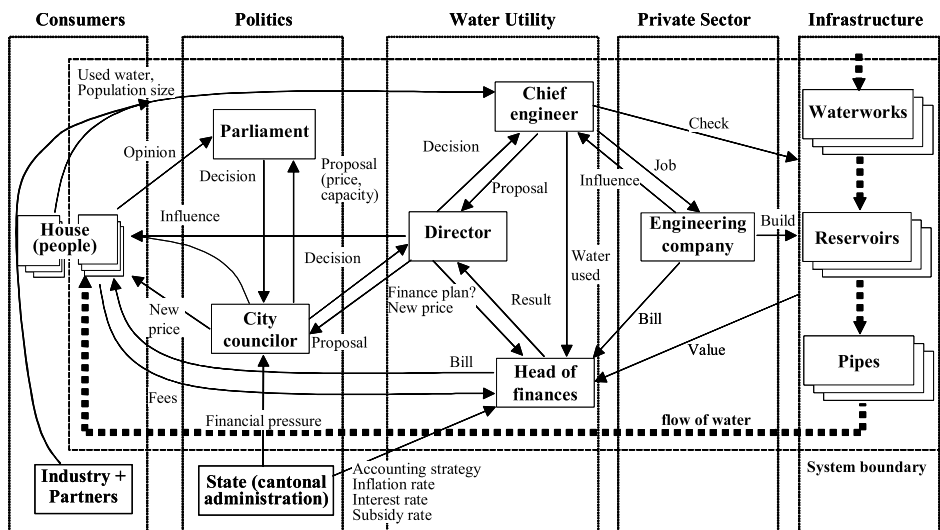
Consumers

Politics

Water Utility

Private Sector

Infrastructure

Used water, Population size

Chief engineer

Waterworks

Parliament

Opinion

Check

Decision

Decision

Proposal (price, capacity)

Proposal

Job

Influence

Influence

House (people)

Director

Engineering company

Build

Reservoirs

Decision

Water used

Finance plan? New price

Result

New price

City councilor

Proposal

Bill

Value

Pipes

Bill

Head of finances

Fees

Financial pressure

flow of water

System boundary

Industry + Partners

State (cantonal administration)

Accounting strategy
Inflation rate
Interest rate
Subsidy rate